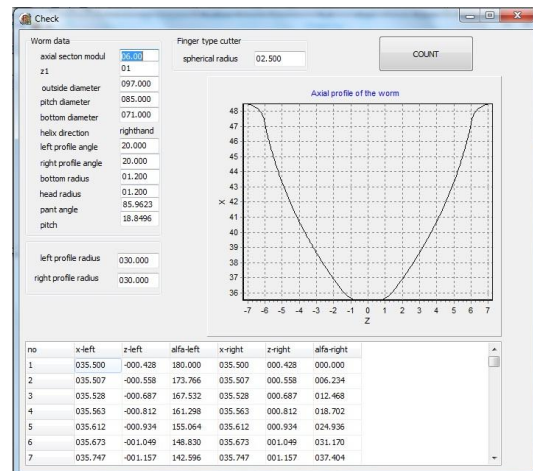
Check

Worm data
axial secton modul 06.00
z1 01
outside diameter 097.000
pitch diameter 085.000
bottom diameter 071.000
helix direction righthand
left profile angle 20.000
right profile angle 20.000
bottom radius 01.200
head radius 01.200
pant angle 85.9623
pitch 18.8496

left profile radius 030.000
right profile radius 030.000

Finger type cutter
spherical radius 02.500

COUNT

Axial profile of the worm

48
47
46
45
44
43
X 42
41
40
39
38
37
36
-7 -6 -5 -4 -3 -2 -1 0 1 2 3 4 5 6 7
Z

| no | x-left | z-left | alfa-left | x-right | z-right | alfa-right |
|---|---|---|---|---|---|---|
| 1 | 035.500 | -000.428 | 180.000 | 035.500 | 000.428 | 000.000 |
| 2 | 035.507 | -000.558 | 173.766 | 035.507 | 000.558 | 006.234 |
| 3 | 035.528 | -000.687 | 167.532 | 035.528 | 000.687 | 012.468 |
| 4 | 035.563 | -000.812 | 161.298 | 035.563 | 000.812 | 018.702 |
| 5 | 035.612 | -000.934 | 155.064 | 035.612 | 000.934 | 024.936 |
| 6 | 035.673 | -001.049 | 148.830 | 035.673 | 001.049 | 031.170 |
| 7 | 035.747 | -001.157 | 142.596 | 035.747 | 001.157 | 037.404 |